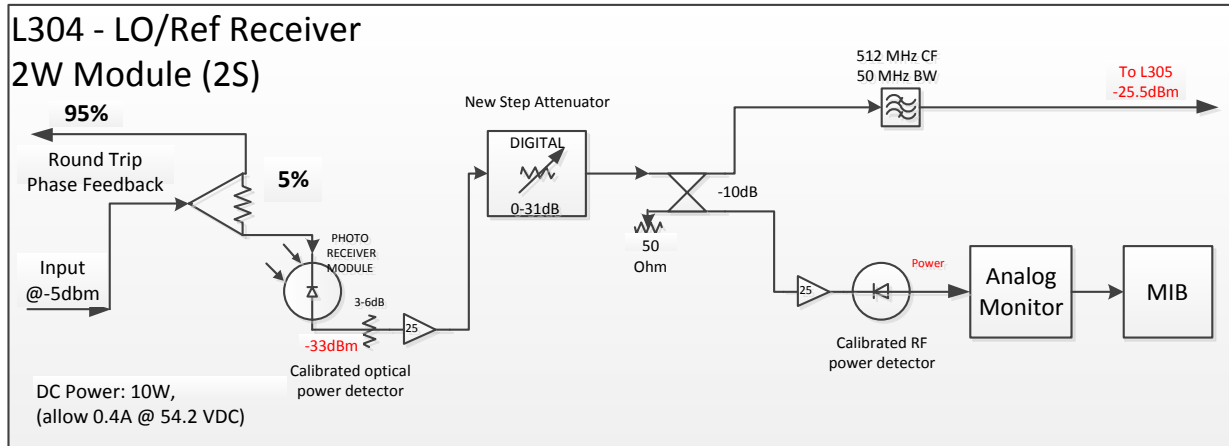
L304 - LO/Ref Receiver
2W Module (2S)

95%

Round Trip
Phase Feedback

5%

Input
@-5dbm

PHOTO
RECEIVER
MODULE

3-6dB

25

-33dBm

Calibrated optical
power detector

DC Power: 10W,
(allow 0.4A @ 54.2 VDC)

New Step Attenuator

DIGITAL

0-31dB

50
Ohm

-10dB

512 MHz CF
50 MHz BW

To L305
-25.5dBm

25

Power

Calibrated RF
power detector

Analog
Monitor

MIB